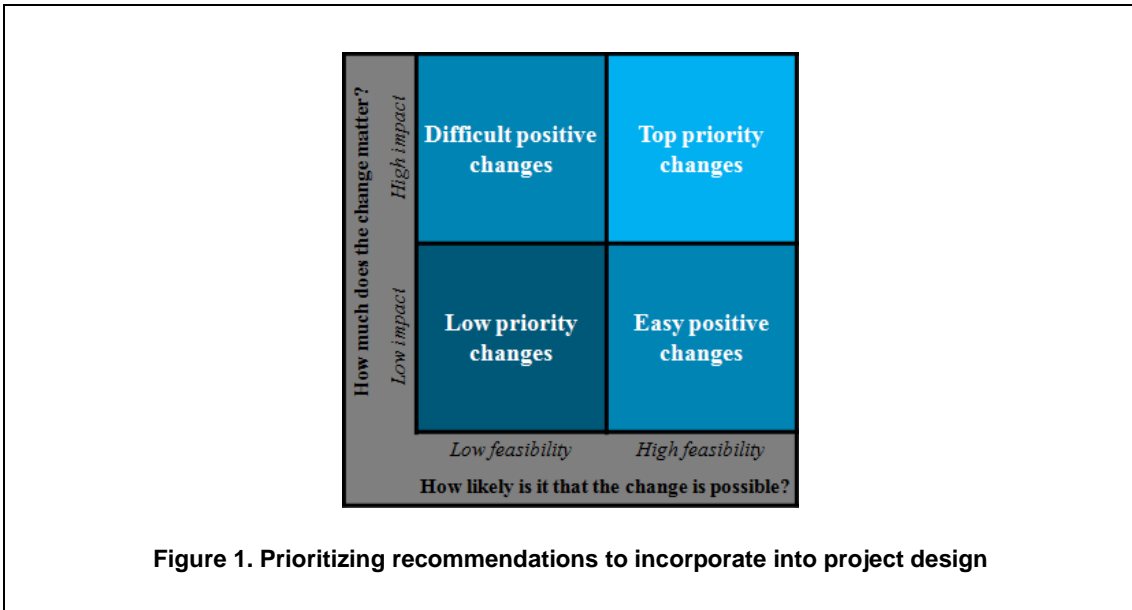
How much does the change matter?

High impact

Low impact

Difficult positive changes

Top priority changes

Low priority changes

Easy positive changes

Low feasibility

High feasibility

How likely is it that the change is possible?

Figure 1. Prioritizing recommendations to incorporate into project design